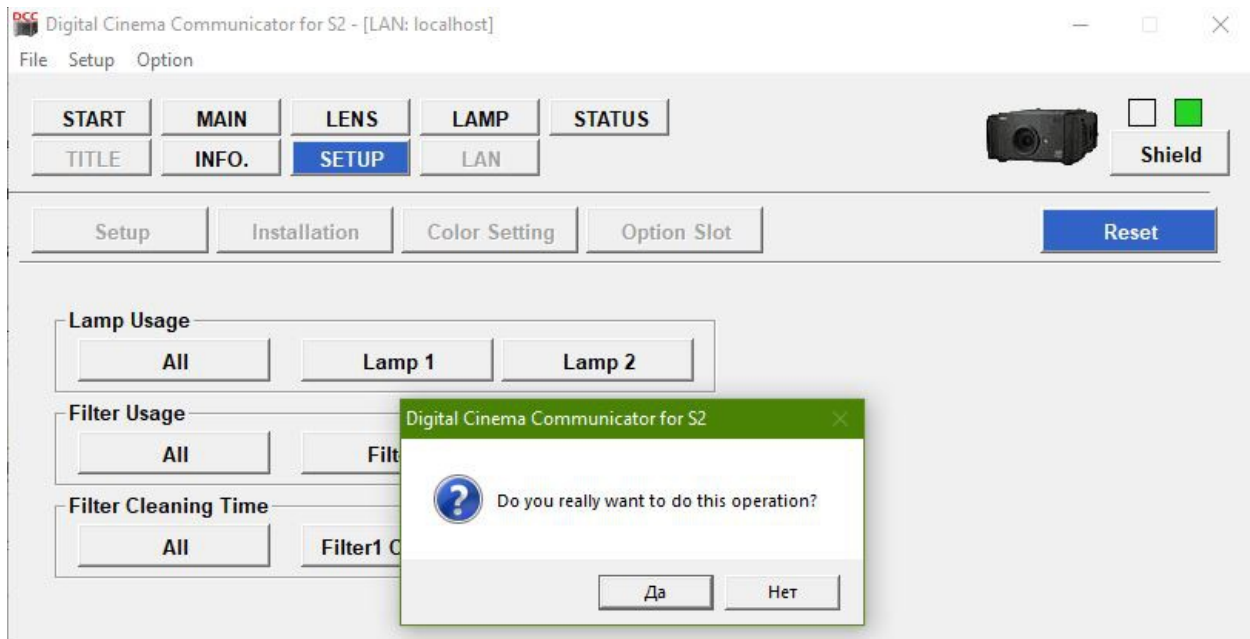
DCC Digital Cinema Communicator for S2 - [LAN: localhost]

File Setup Option

START MAIN LENS LAMP STATUS
TITLE INFO. SETUP LAN

Shield

Setup Installation Color Setting Option Slot

Reset

Lamp Usage
All Lamp 1 Lamp 2

Filter Usage
All Filt

Filter Cleaning Time
All Filter1 C

Digital Cinema Communicator for S2

Do you really want to do this operation?

Да Нет